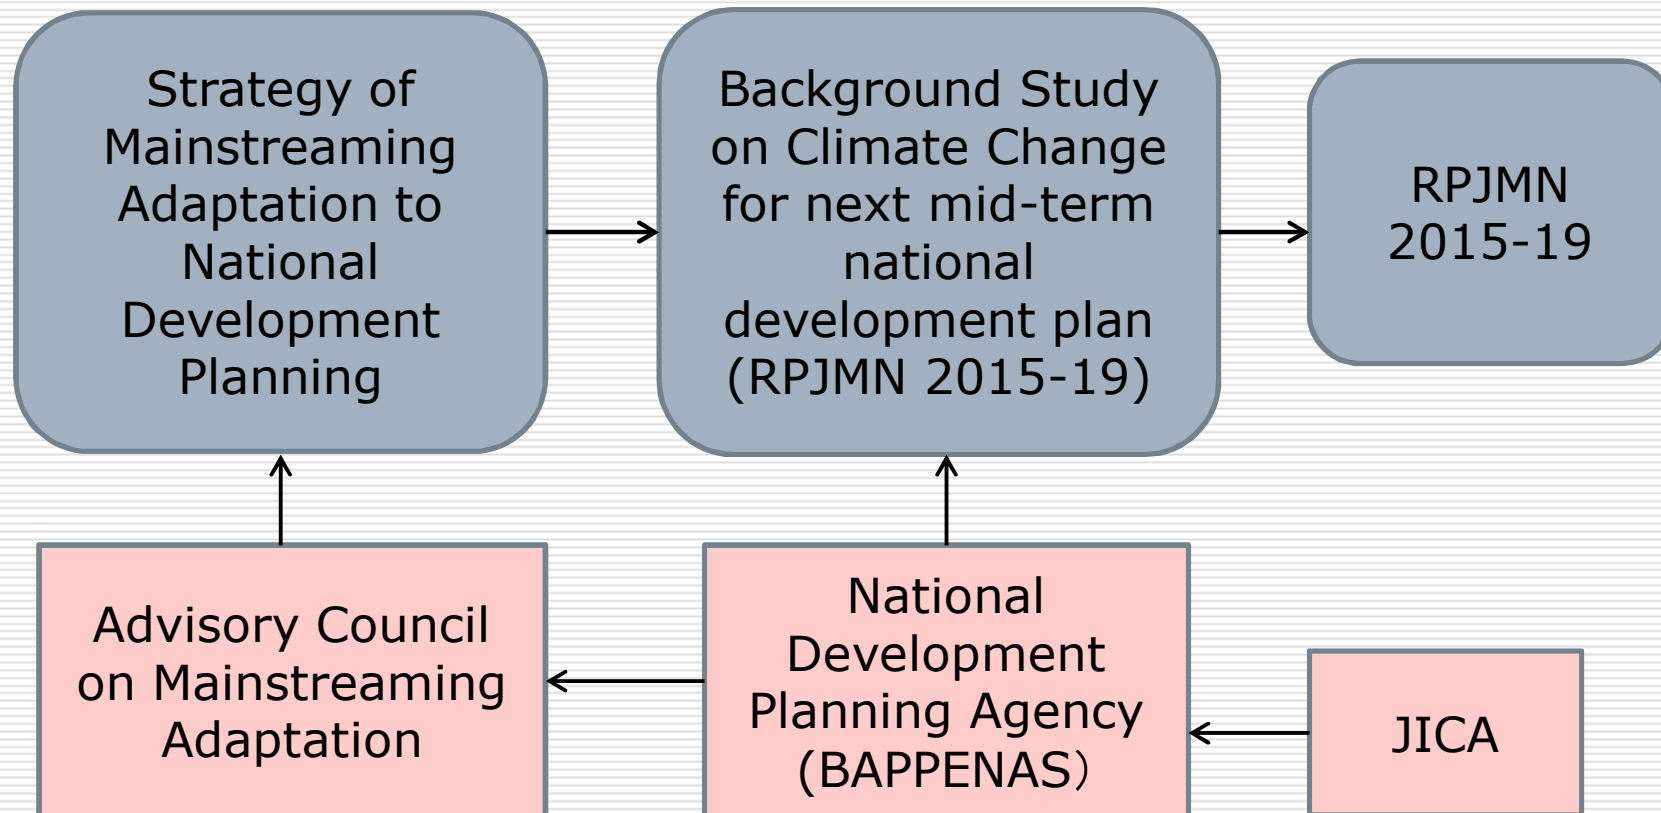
Strategy of Mainstreaming Adaptation to National Development Planning

Background Study on Climate Change for next mid-term national development plan (RPJMN 2015-19)

RPJMN 2015-19

Advisory Council on Mainstreaming Adaptation

National Development Planning Agency (BAPPENAS)

JICA